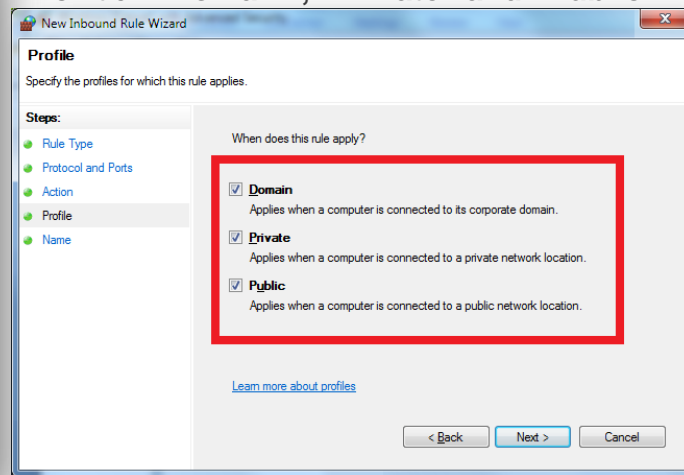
New Inbound Rule Wizard

Profile

Specify the profiles for which this rule applies.

Steps:

Rule Type

Protocol and Ports

Action

Profile

Name

When does this rule apply?

Domain
Applies when a computer is connected to its corporate domain.

Private
Applies when a computer is connected to a private network location.

Public
Applies when a computer is connected to a public network location.

Learn more about profiles

< Back
Next >
Cancel